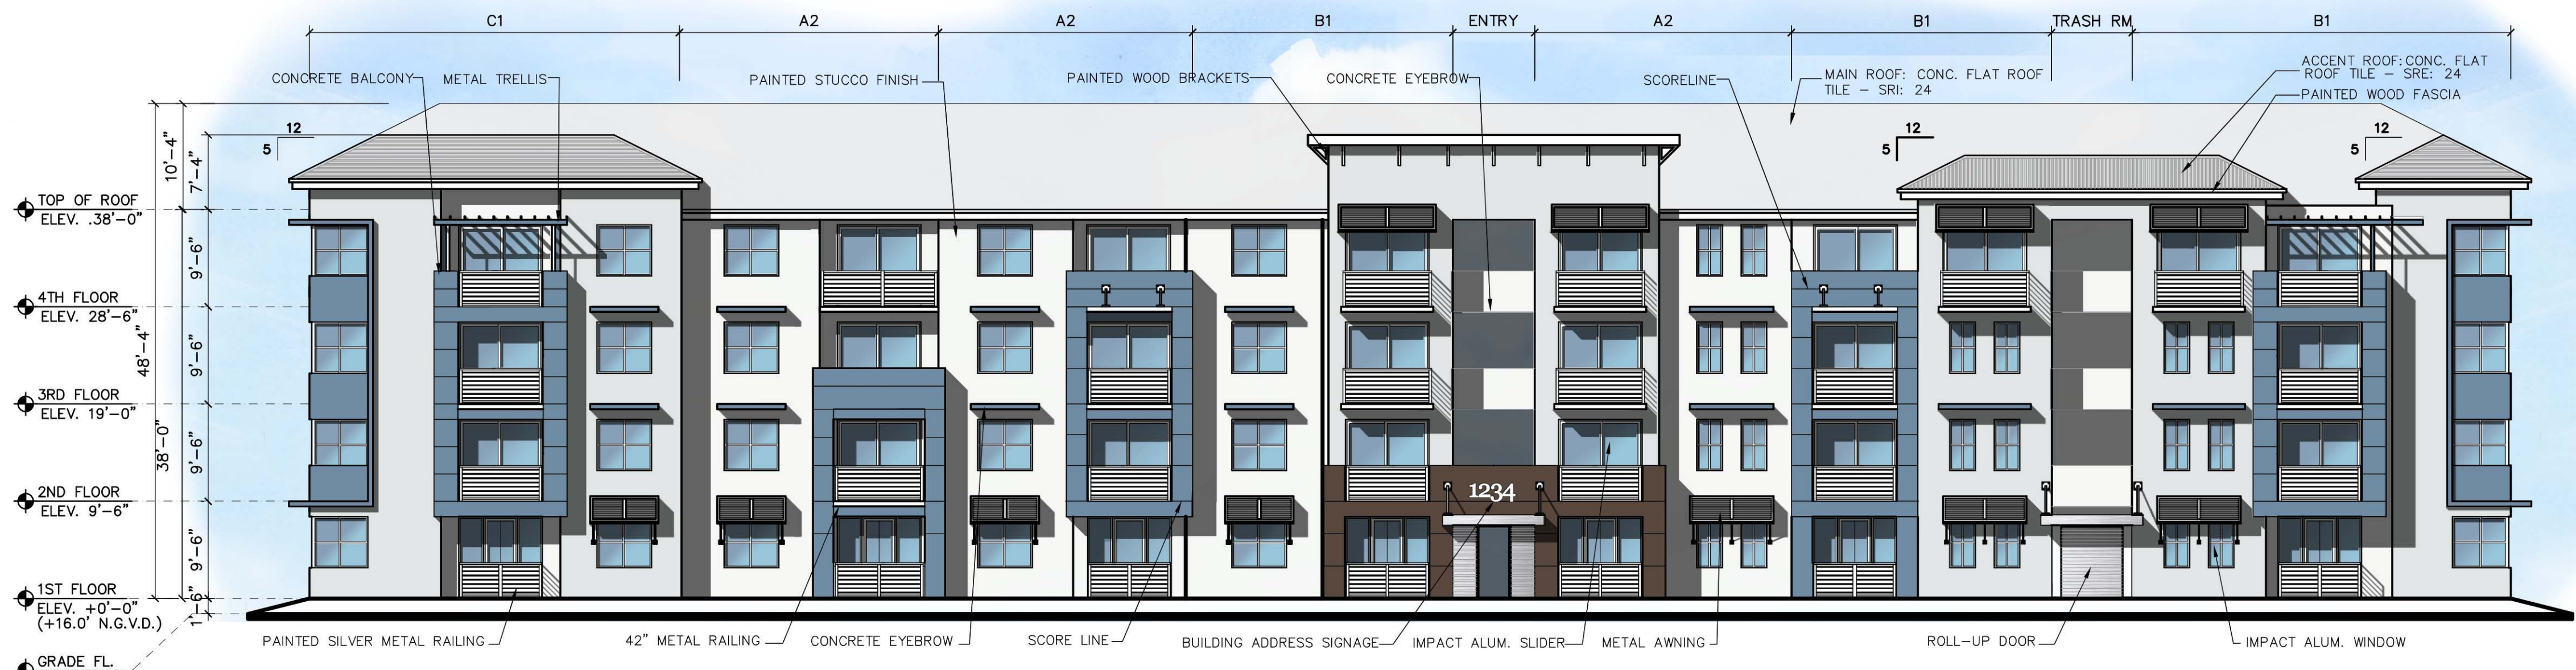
C1 A2 A2 B1 ENTRY A2 B1 TRASH RM B1

CONCRETE BALCONY
METAL TRELLIS
PAINTED STUCCO FINISH
PAINTED WOOD BRACKETS
CONCRETE EYEBROW
SCORELINE
MAIN ROOF: CONC. FLAT ROOF TILE – SRI: 24
ACCENT ROOF: CONC. FLAT ROOF TILE – SRE: 24
PAINTED WOOD FASCIA

12
5

12
5

12
5

10'–4"
7'–4"
9'–6"
9'–6"
9'–6"
9'–6"
48'–4"
38'–0"
1'–6"

TOP OF ROOF
ELEV. 38'–0"

4TH FLOOR
ELEV. 28'–6"

3RD FLOOR
ELEV. 19'–0"

2ND FLOOR
ELEV. 9'–6"

1ST FLOOR
ELEV. +0'–0"
(+16.0' N.G.V.D.)

GRADE FL.

1234

PAINTED SILVER METAL RAILING
42" METAL RAILING
CONCRETE EYEBROW
SCORE LINE
BUILDING ADDRESS SIGNAGE
IMPACT ALUM. SLIDER
METAL AWNING
ROLL–UP DOOR
IMPACT ALUM. WINDOW